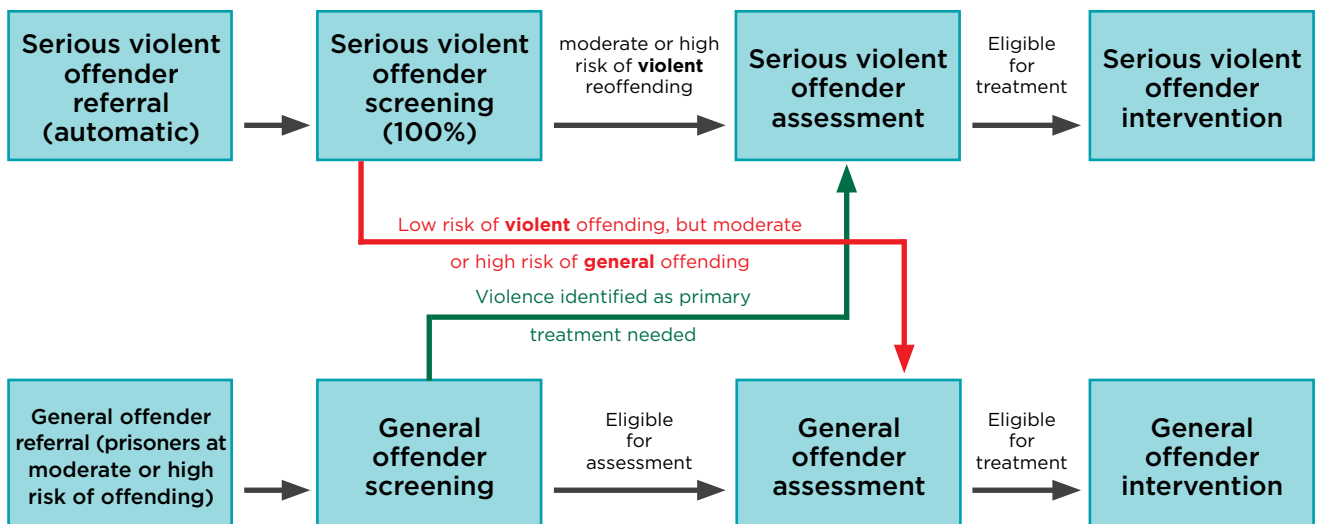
Serious violent offender referral (automatic)

Serious violent offender screening (100%)

moderate or high risk of **violent** reoffending

Serious violent offender assessment

Eligible for treatment

Serious violent offender intervention

Low risk of **violent** offending, but moderate or high risk of **general** offending

Violence identified as primary treatment needed

General offender referral (prisoners at moderate or high risk of offending)

General offender screening

Eligible for assessment

General offender assessment

Eligible for treatment

General offender intervention